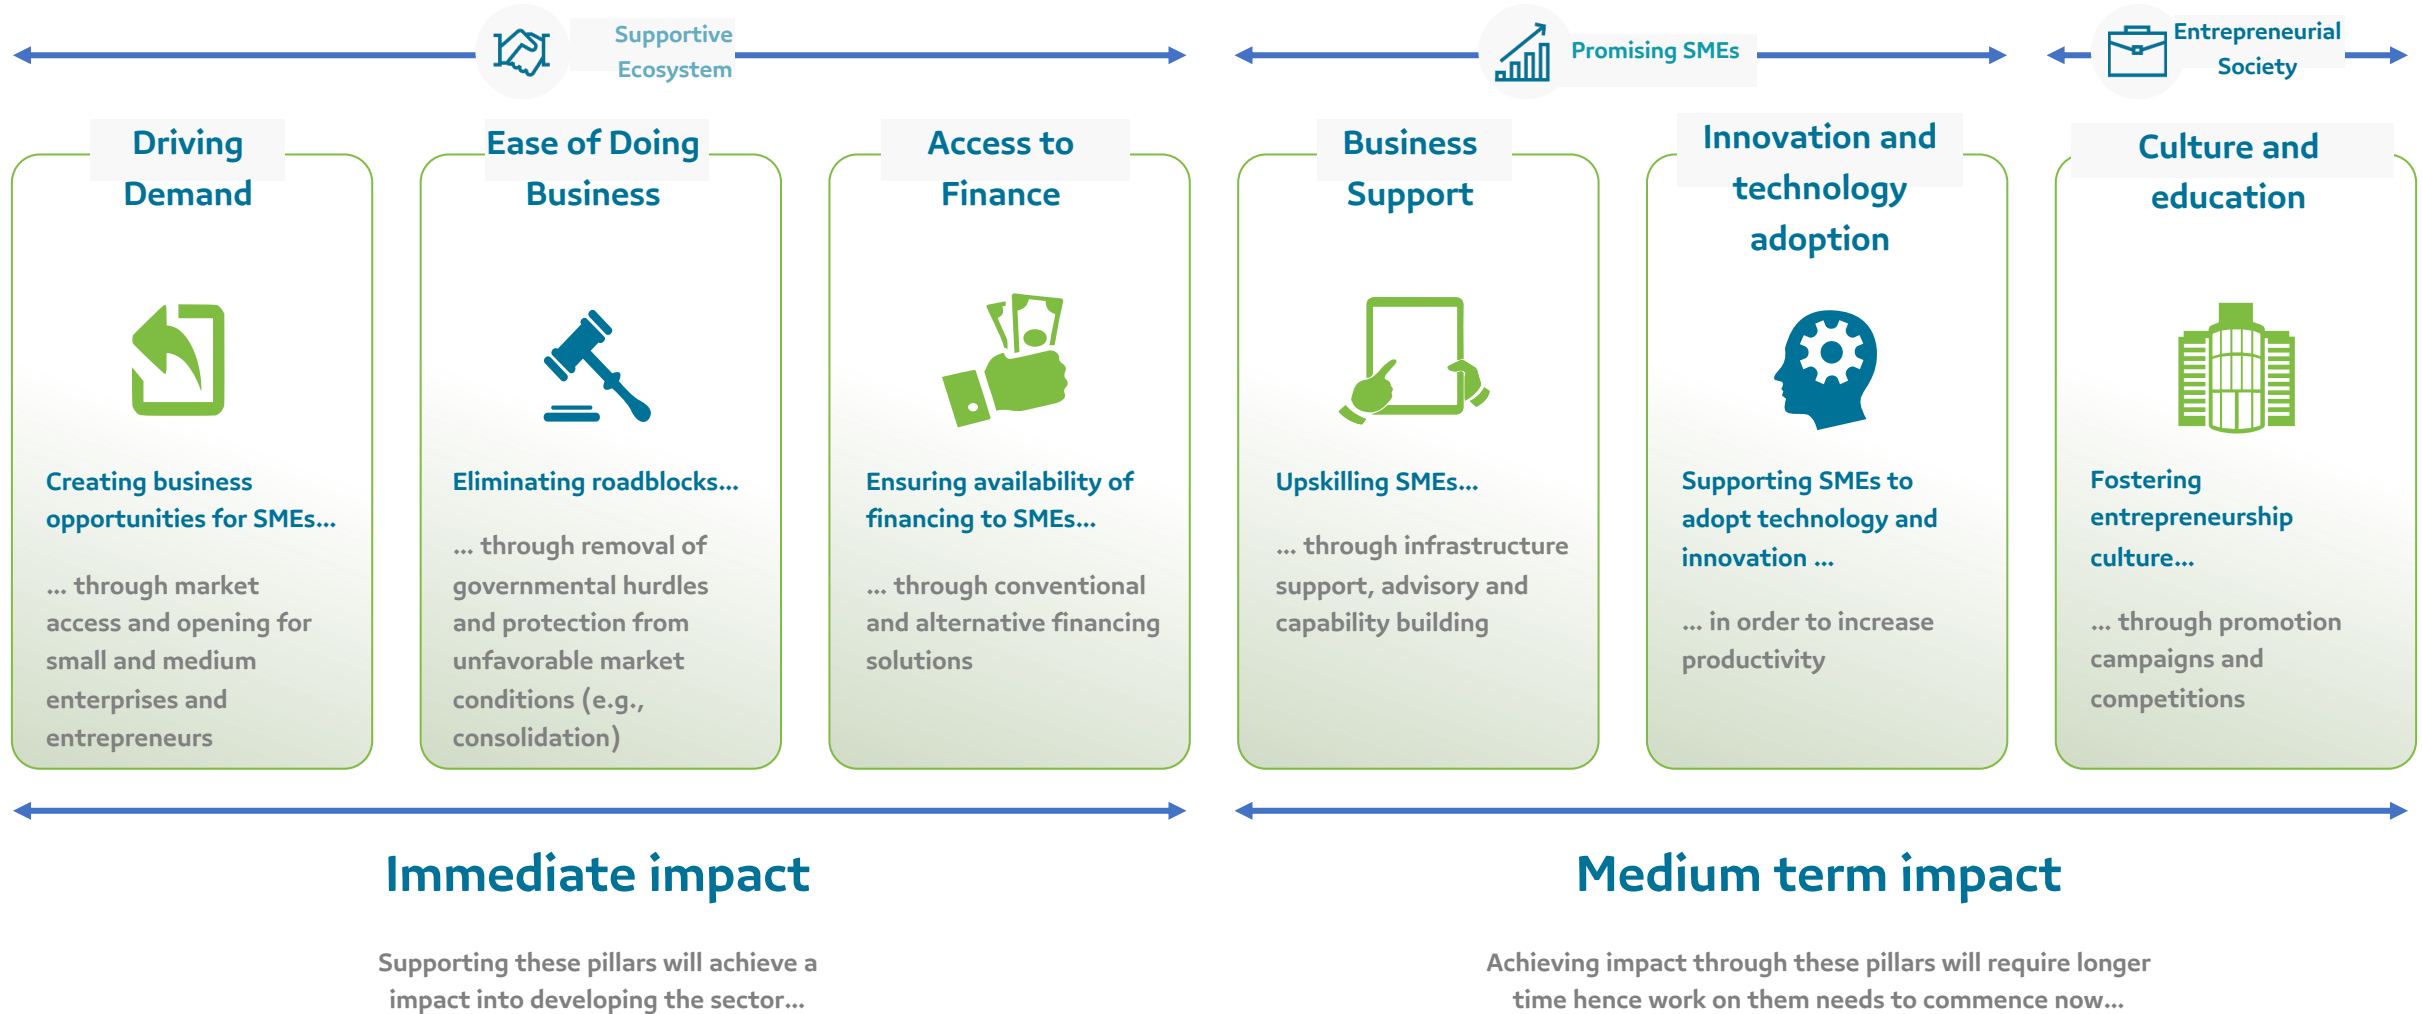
Supportive Ecosystem

Promising SMEs

Entrepreneurial Society

Driving Demand

Creating business opportunities for SMEs…

… through market access and opening for small and medium enterprises and entrepreneurs

Ease of Doing Business

Eliminating roadblocks…

… through removal of governmental hurdles and protection from unfavorable market conditions (e.g., consolidation)

Access to Finance

Ensuring availability of financing to SMEs…

… through conventional and alternative financing solutions

Business Support

Upskilling SMEs…

… through infrastructure support, advisory and capability building

Innovation and technology adoption

Supporting SMEs to adopt technology and innovation …

… in order to increase productivity

Culture and education

Fostering entrepreneurship culture…

… through promotion campaigns and competitions

Immediate impact

Supporting these pillars will achieve a impact into developing the sector…

Medium term impact

Achieving impact through these pillars will require longer time hence work on them needs to commence now…